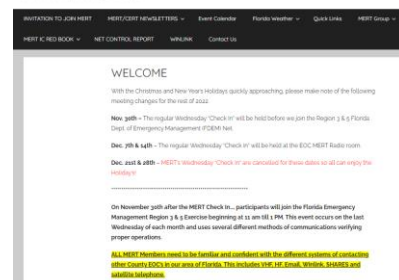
INVITATION TO JOIN MERT   MERT/CERT NEWSLETTERS ⌄   Event Calendar   Florida Weather ⌄   Quick Links   MERT Group ⌄

MERT IC RED BOOK ⌄   NET CONTROL REPORT   WINLINK   Contact Us

WELCOME

With the Christmas and New Year's Holidays quickly approaching, please make note of the following meeting changes for the rest of 2022

Nov. 30th – The regular Wednesday "Check in" will be held before we join the Region 3 & 5 Florida Dept. of Emergency Management (FDEM) Net.

Dec. 7th & 14th – The regular Wednesday "Check in" will be held at the EOC MERT Radio room.

Dec. 21st & 28th – MERT's Wednesday "Check in" are cancelled for these dates so all can enjoy the Holidays!

------------------------------------------------

On November 30th after the MERT Check in... participants will join the Florida Emergency Management Region 3 & 5 Exercise beginning at 11 am till 1 PM. This event occurs on the last Wednesday of each month and uses several different methods of communications verifying proper operations.

ALL MERT Members need to be familiar and confident with the different systems of contacting other County EOC's in our area of Florida. This includes VHF, HF, Email, Winlink, SHARES and satellite telephone.